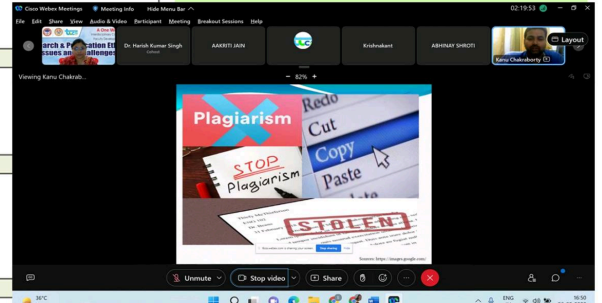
Cisco Webex Meetings   Meeting Info   Hide Menu Bar
02:19:53

File  Edit  Share  View  Audio & Video  Participant  Meeting  Breakout Sessions  Help

arch & Publication Et
ssues and Challenges

Dr. Harish Kumar Singh

AAKRITI JAIN

Krishnakant

ABHINAY SHROTI

Kanu Chakraborty

Layout

Viewing Kanu Chakrab...

82%

Plagiarism

Redo
Cut
Copy
Paste

STOP
Plagiarism

STOLEN

Source: https://images.google.com/

Unmute   Stop video   Share

36°C

ENG   16:50